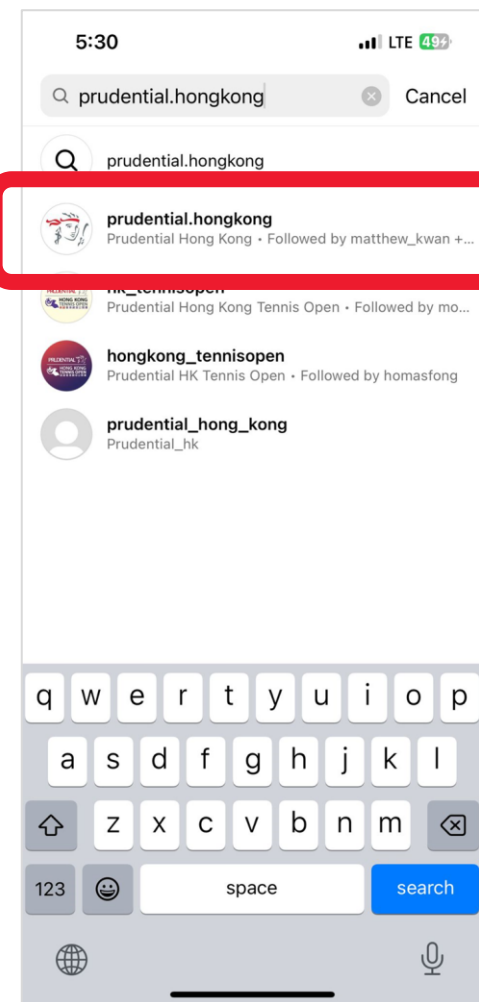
5:30
LTE 49

prudential.hongkong
Cancel

prudential.hongkong

prudential.hongkong
Prudential Hong Kong • Followed by matthew_kwan +...

hk_tennisopen
Prudential Hong Kong Tennis Open • Followed by mo...

hongkong_tennisopen
Prudential HK Tennis Open • Followed by homasfong

prudential_hong_kong
Prudential_hk

q w e r t y u i o p
a s d f g h j k l
z x c v b n m
123
space
search